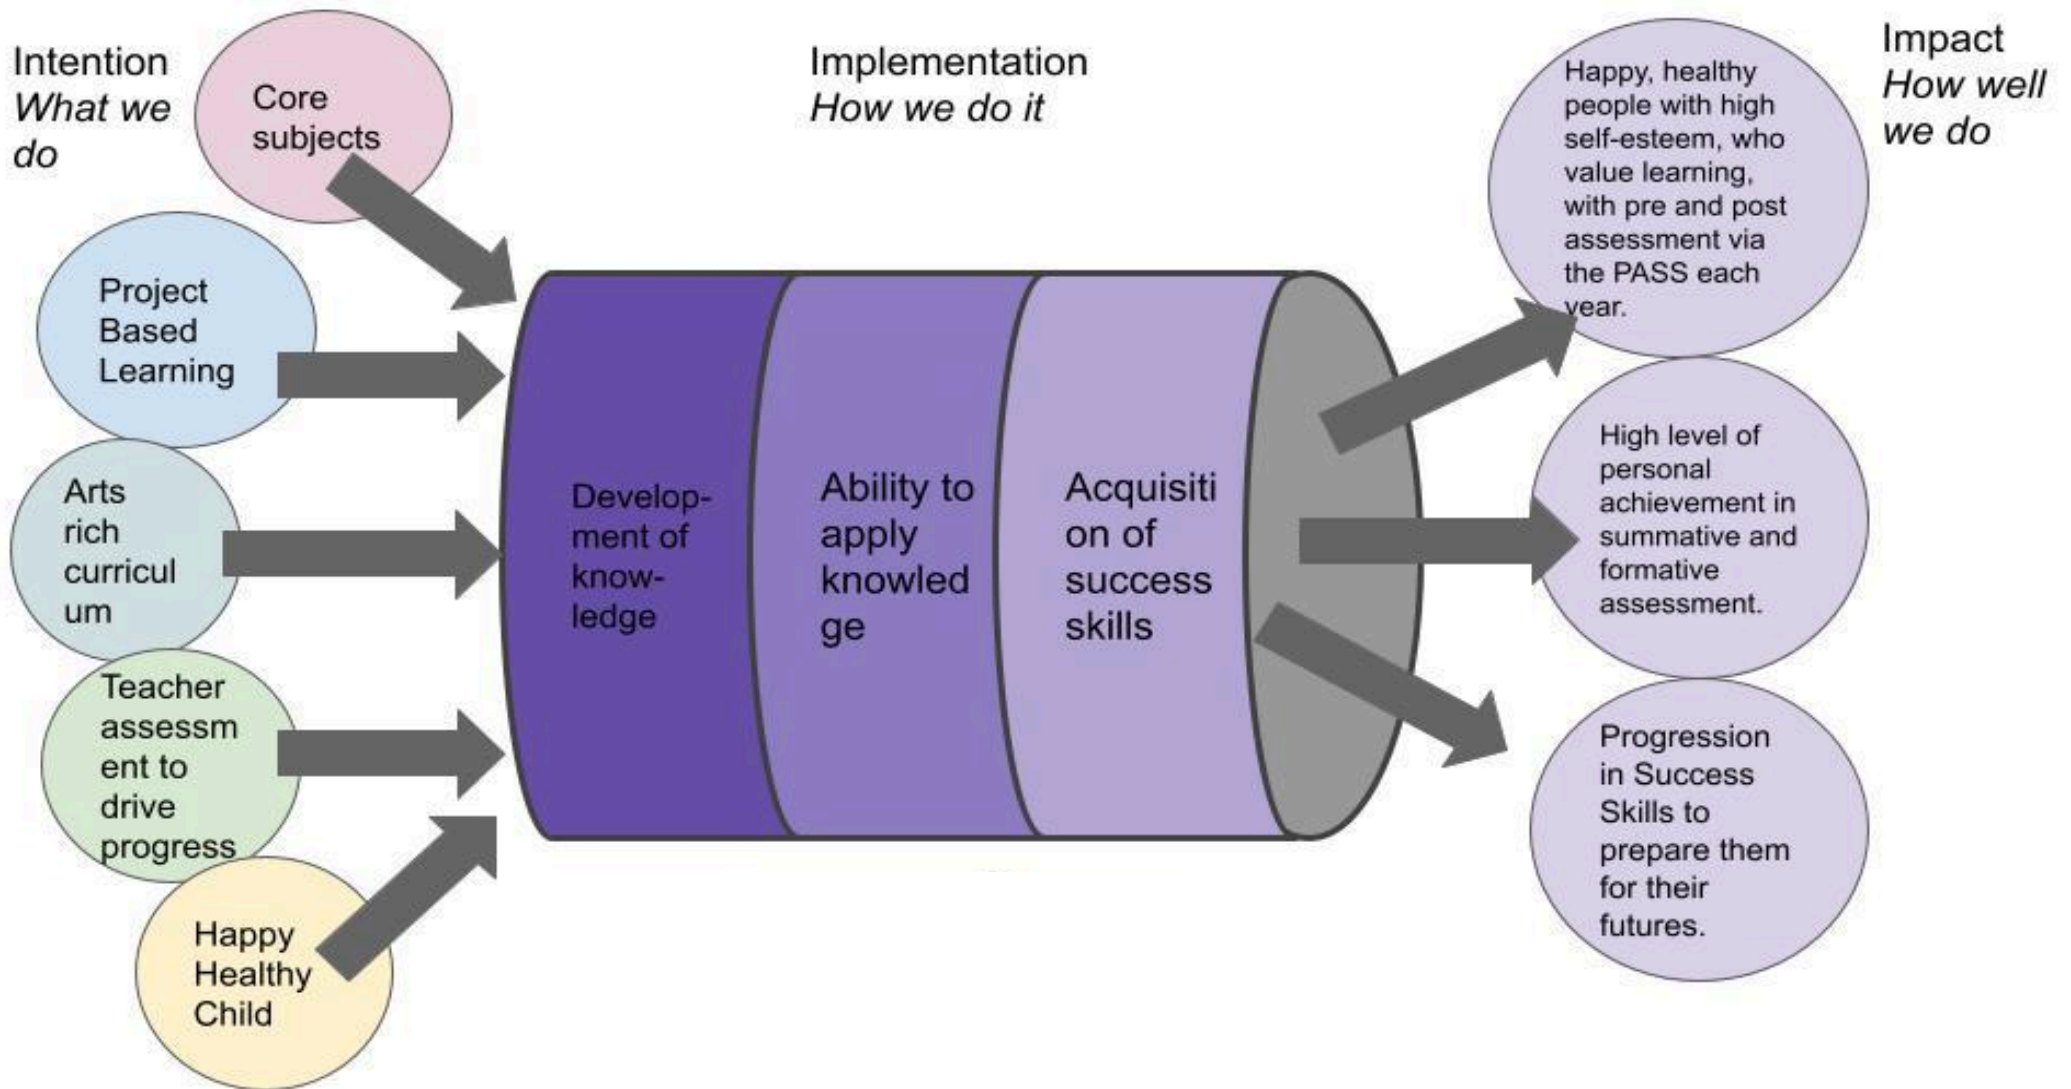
Intention
*What we do*

Core subjects

Project Based Learning

Arts rich curriculum

Teacher assessment to drive progress

Happy Healthy Child

Implementation
*How we do it*

Development of knowledge

Ability to apply knowledge

Acquisition of success skills

Impact
*How well we do*

Happy, healthy people with high self-esteem, who value learning, with pre and post assessment via the PASS each year.

High level of personal achievement in summative and formative assessment.

Progression in Success Skills to prepare them for their futures.